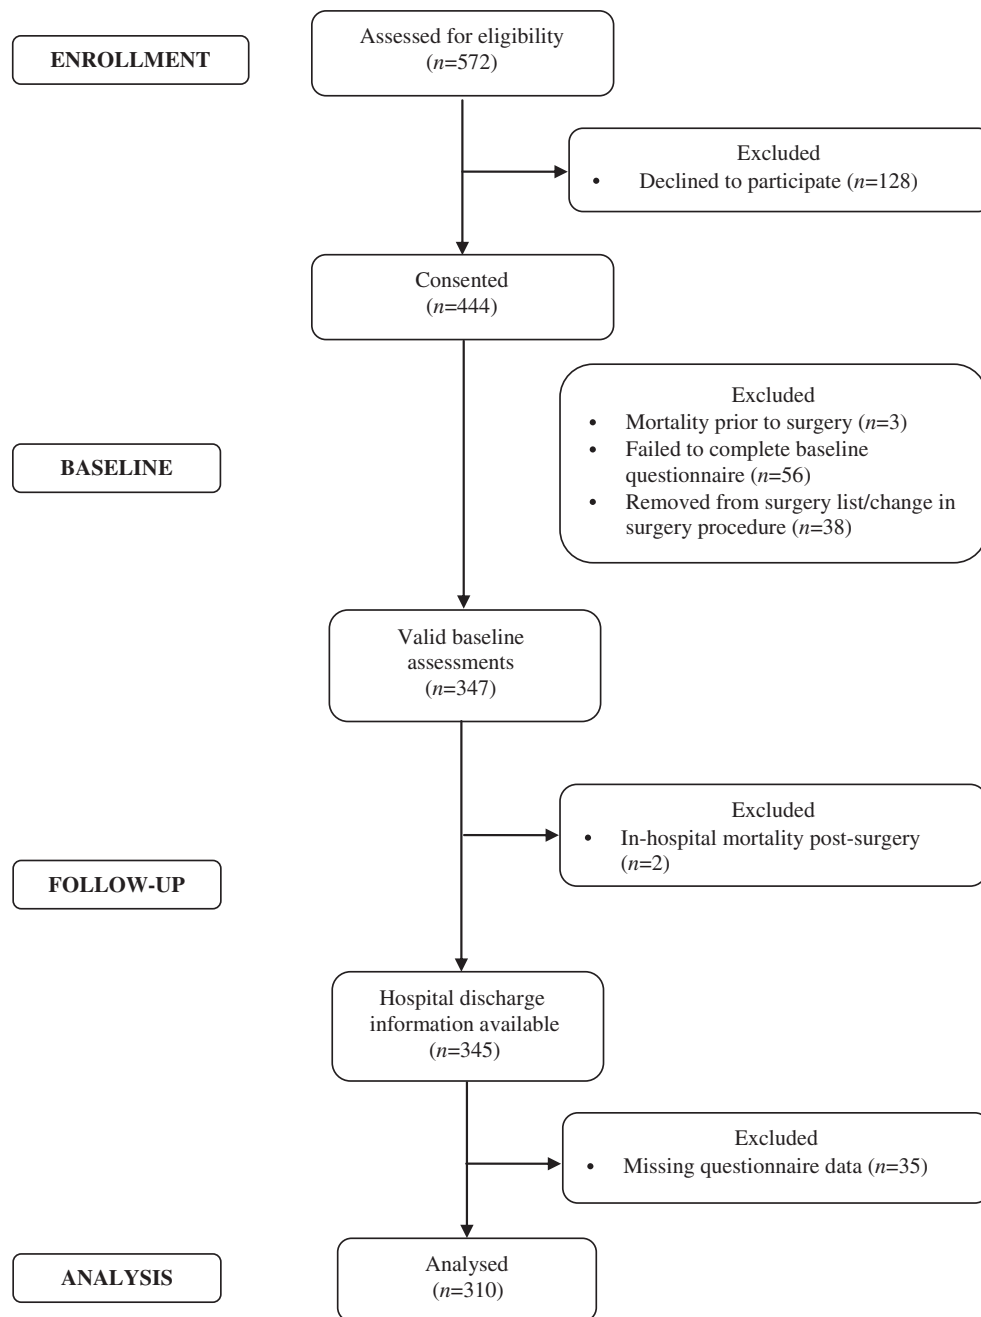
ENROLLMENT

Assessed for eligibility ($n$=572)

Excluded
• Declined to participate ($n$=128)

Consented ($n$=444)

Excluded
• Mortality prior to surgery ($n$=3)
• Failed to complete baseline questionnaire ($n$=56)
• Removed from surgery list/change in surgery procedure ($n$=38)

BASELINE

Valid baseline assessments ($n$=347)

Excluded
• In-hospital mortality post-surgery ($n$=2)

FOLLOW-UP

Hospital discharge information available ($n$=345)

Excluded
• Missing questionnaire data ($n$=35)

ANALYSIS

Analysed ($n$=310)